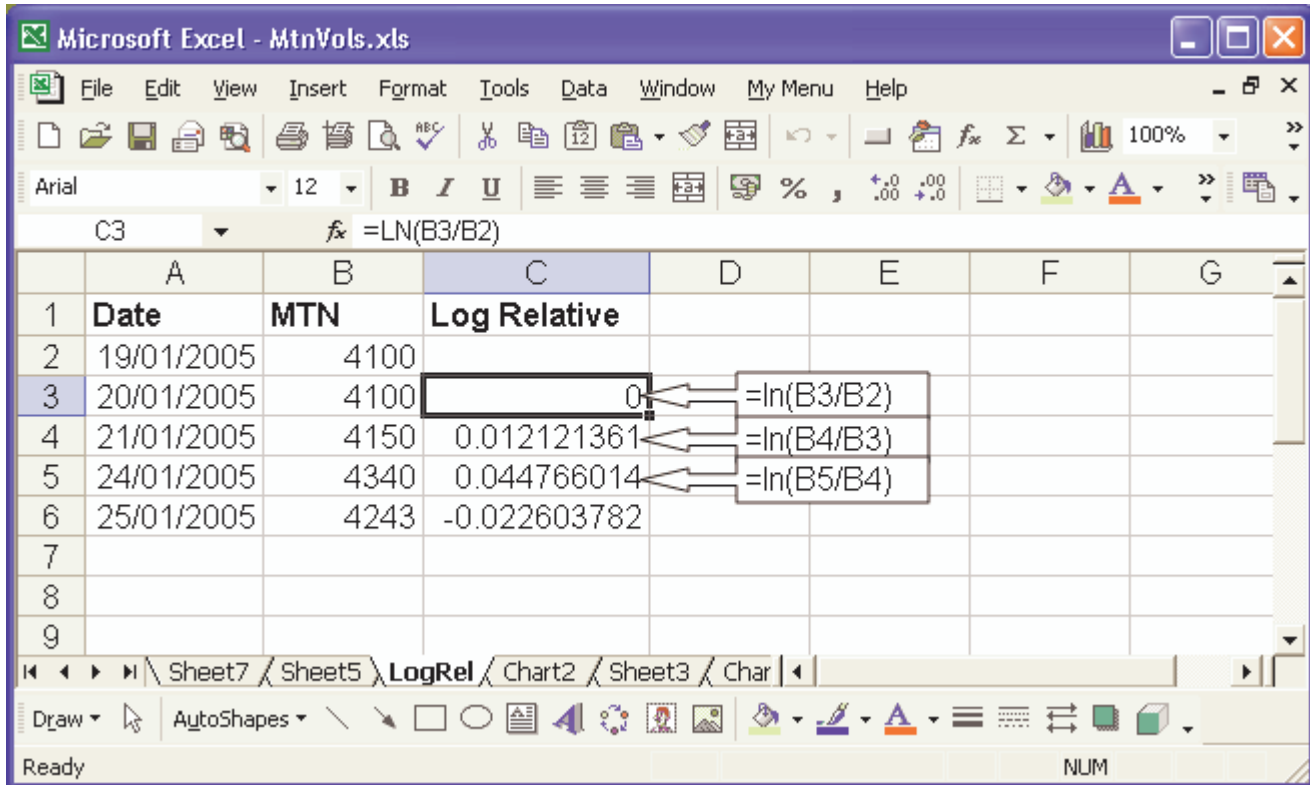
Microsoft Excel - MtnVols.xls

File Edit View Insert Format Tools Data Window My Menu Help

100%

Arial 12 B I U % ,

C3 =LN(B3/B2)

| | A | B | C | D | E | F | G |
|---|---|---|---|---|---|---|---|
| 1 | Date | MTN | Log Relative | | | | |
| 2 | 19/01/2005 | 4100 | | | | | |
| 3 | 20/01/2005 | 4100 | 0 | | | | |
| 4 | 21/01/2005 | 4150 | 0.012121361 | | | | |
| 5 | 24/01/2005 | 4340 | 0.044766014 | | | | |
| 6 | 25/01/2005 | 4243 | -0.022603782 | | | | |
| 7 | | | | | | | |
| 8 | | | | | | | |
| 9 | | | | | | | |

=ln(B3/B2)
=ln(B4/B3)
=ln(B5/B4)

Sheet7 Sheet5 LogRel Chart2 Sheet3 Char

Draw AutoShapes

Ready NUM